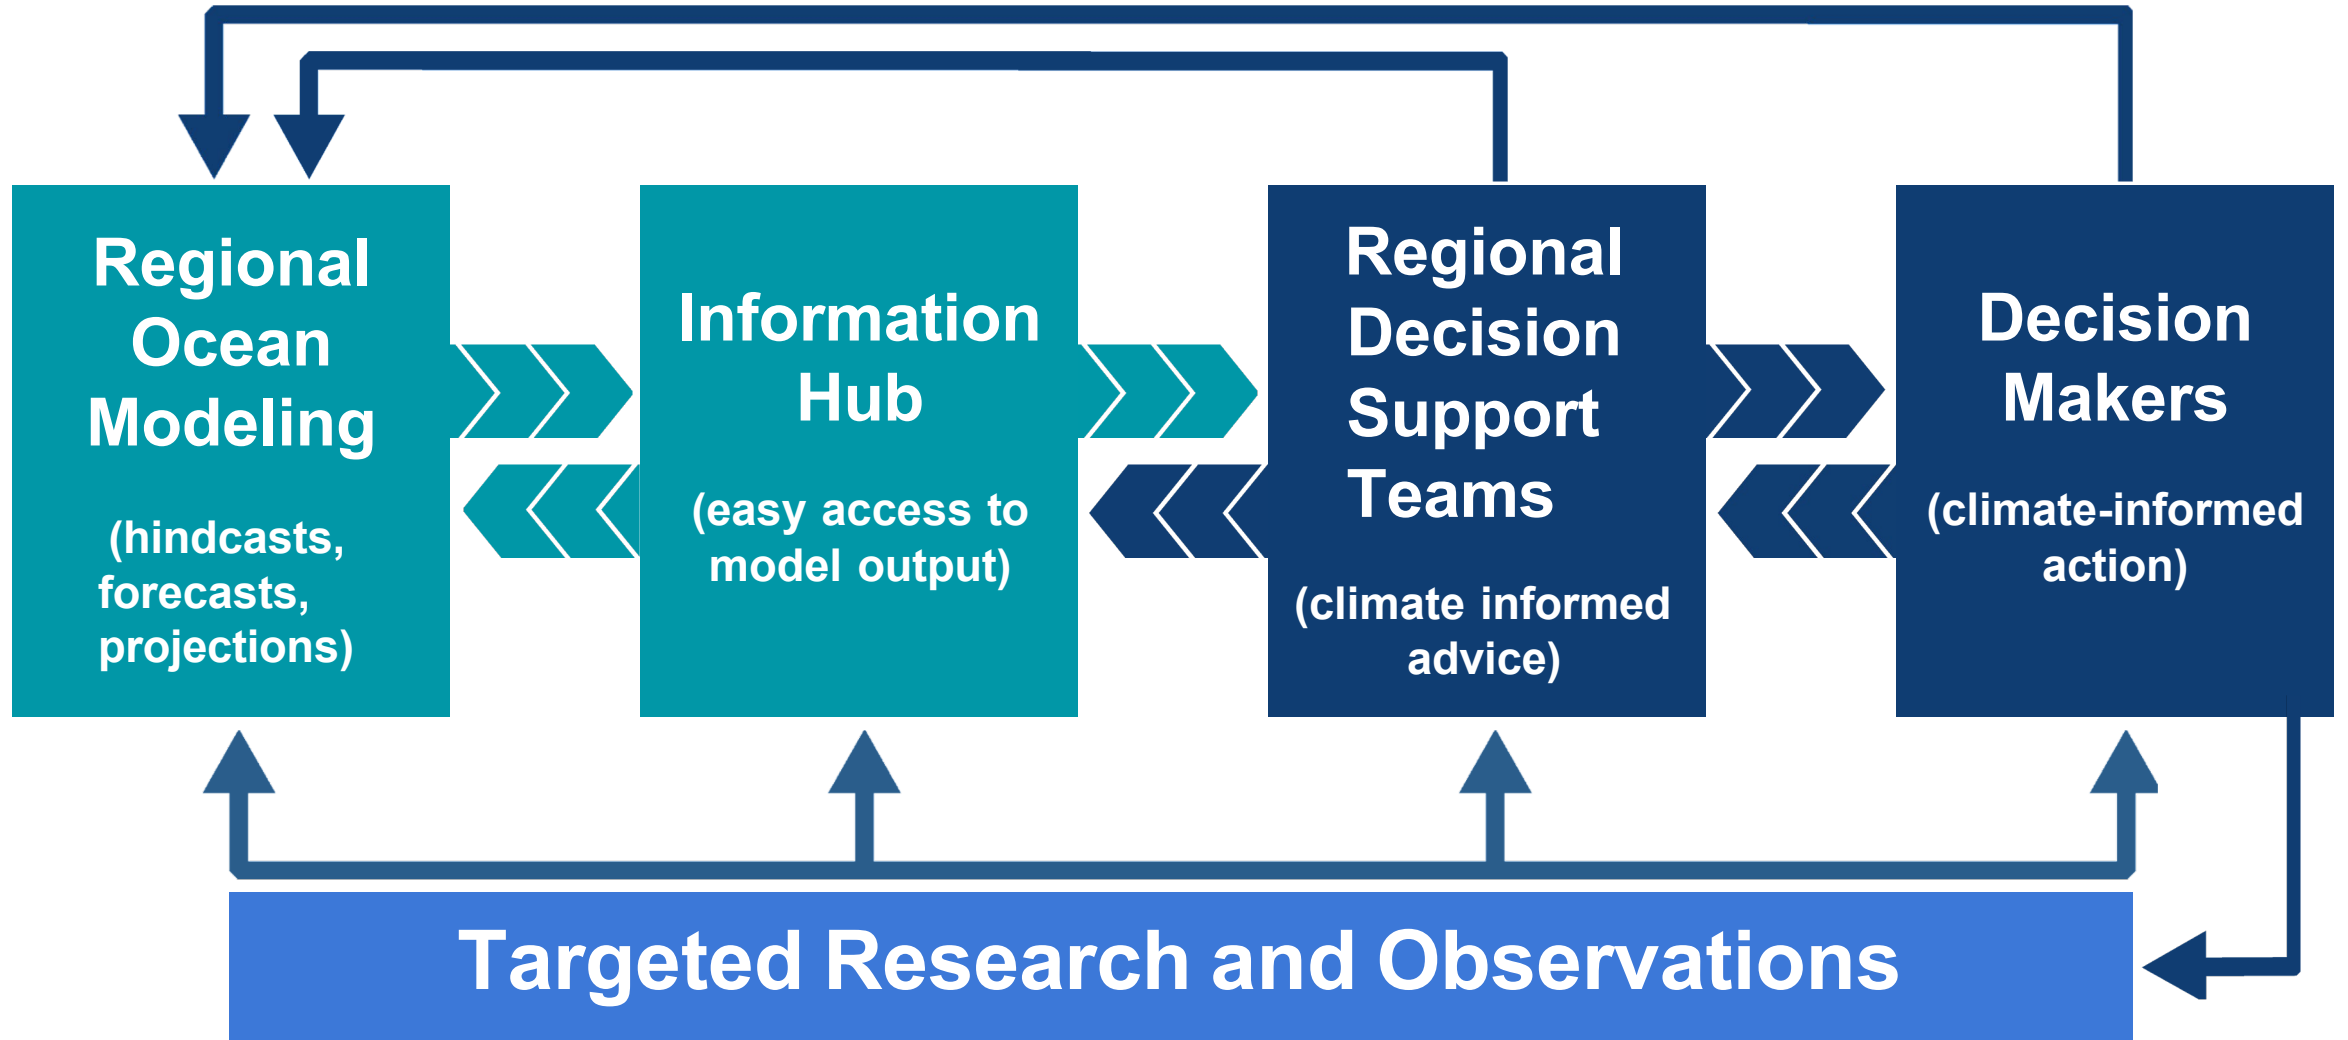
Regional Ocean Modeling

(hindcasts, forecasts, projections)

Information Hub

(easy access to model output)

Regional Decision Support Teams

(climate informed advice)

Decision Makers

(climate-informed action)

Targeted Research and Observations